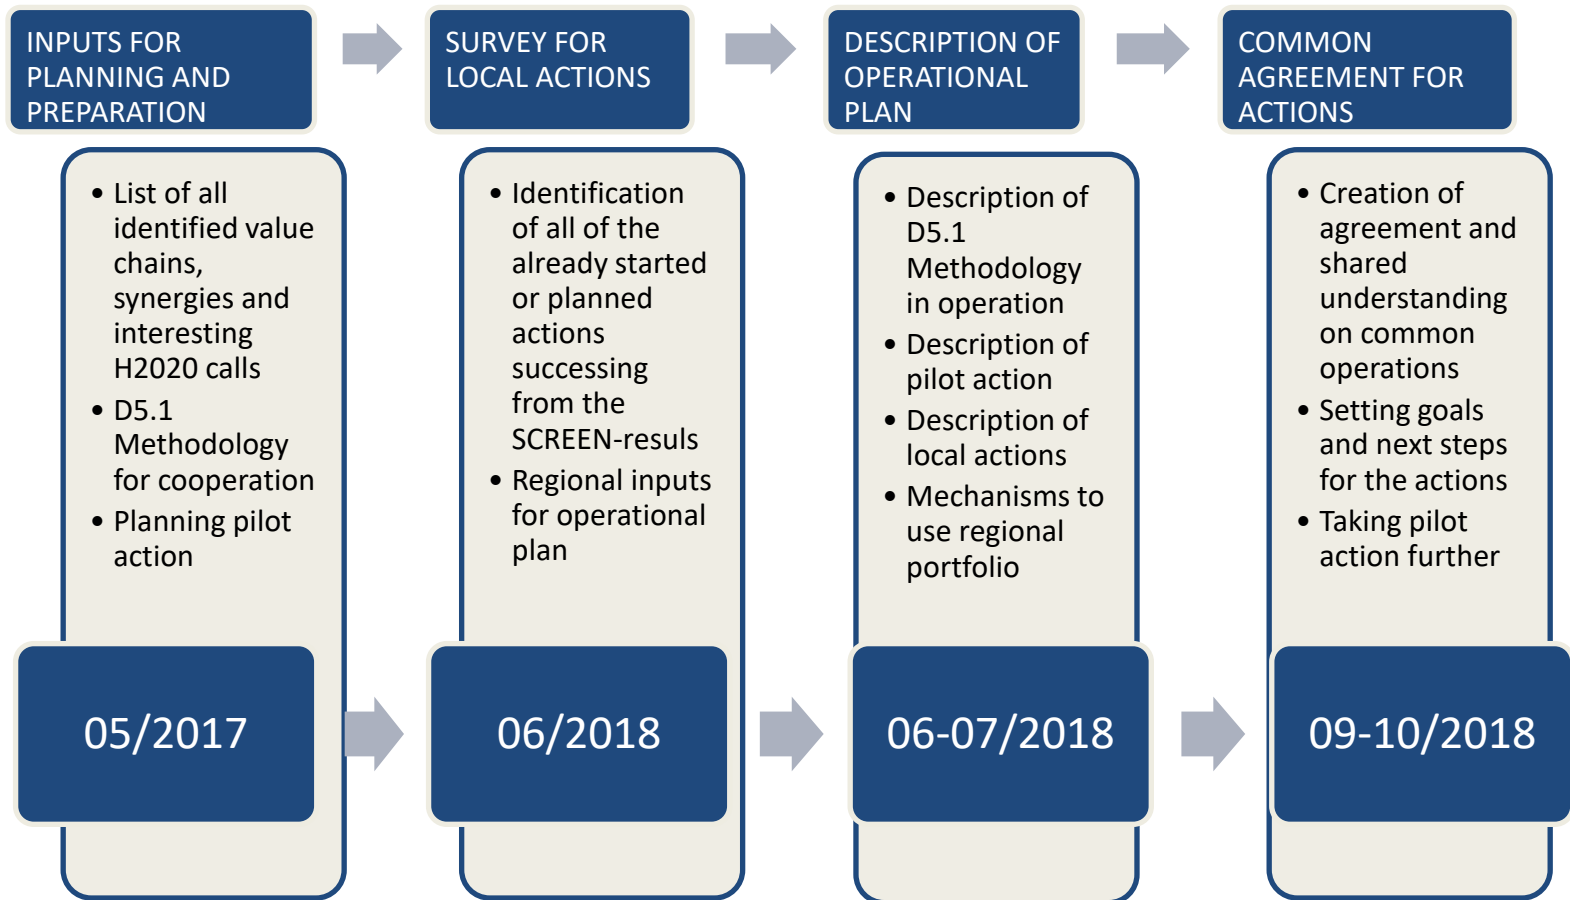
INPUTS FOR PLANNING AND PREPARATION

- List of all identified value chains, synergies and interesting H2020 calls
- D5.1 Methodology for cooperation
- Planning pilot action

05/2017

SURVEY FOR LOCAL ACTIONS

- Identification of all of the already started or planned actions successing from the SCREEN-resuls
- Regional inputs for operational plan

06/2018

DESCRIPTION OF OPERATIONAL PLAN

- Description of D5.1 Methodology in operation
- Description of pilot action
- Description of local actions
- Mechanisms to use regional portfolio

06-07/2018

COMMON AGREEMENT FOR ACTIONS

- Creation of agreement and shared understanding on common operations
- Setting goals and next steps for the actions
- Taking pilot action further

09-10/2018